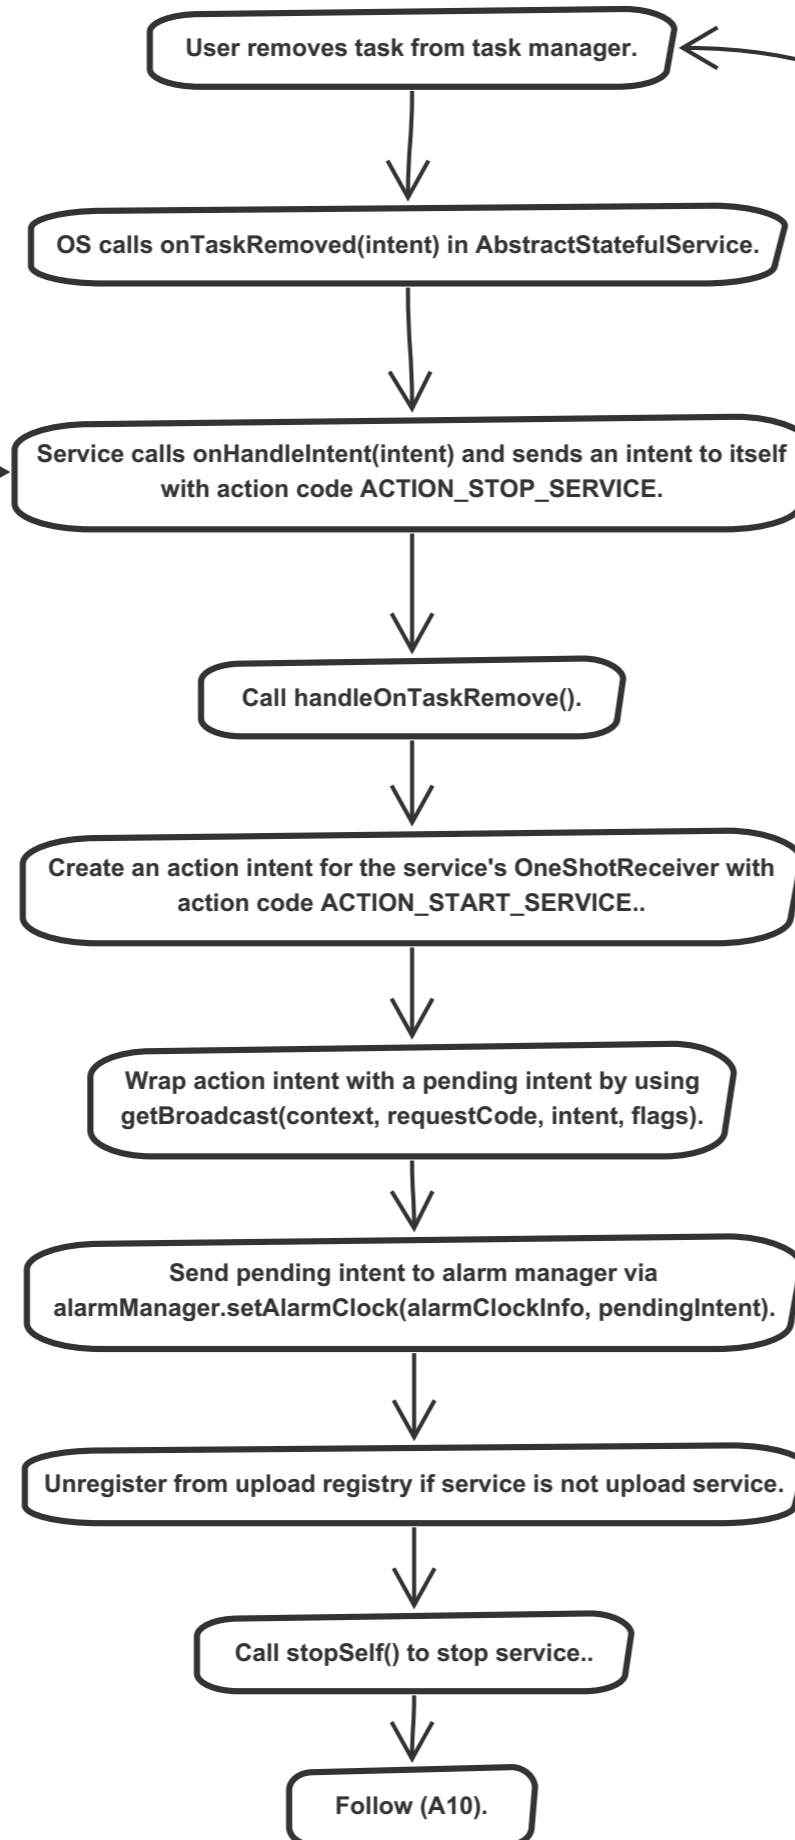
User removes task from task manager.

OS calls onTaskRemoved(intent) in AbstractStatefulService.

Service calls onHandleIntent(intent) and sends an intent to itself with action code ACTION_STOP_SERVICE.

Call handleOnTaskRemove().

Create an action intent for the service's OneShotReceiver with action code ACTION_START_SERVICE..

Wrap action intent with a pending intent by using getBroadcast(context, requestCode, intent, flags).

Send pending intent to alarm manager via alarmManager.setAlarmClock(alarmClockInfo, pendingIntent).

Unregister from upload registry if service is not upload service.

Call stopSelf() to stop service..

Follow (A10).